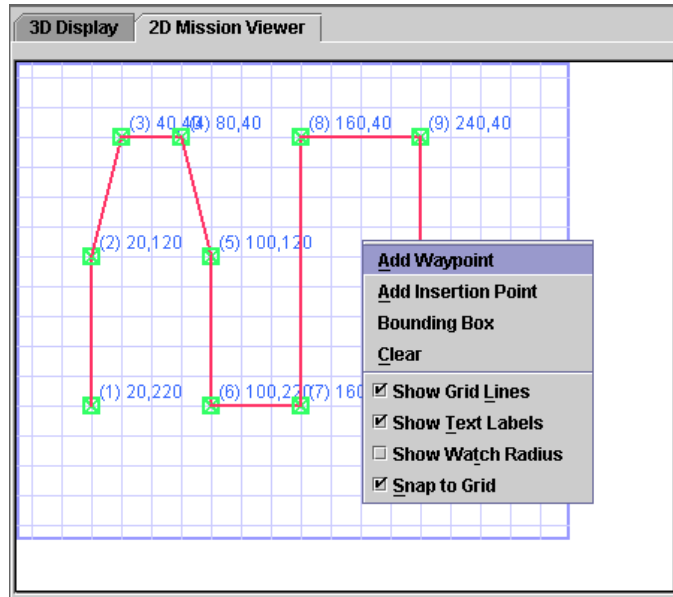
3D Display
2D Mission Viewer

(3) 40,40
(4) 80,40
(8) 160,40
(9) 240,40
(2) 20,120
(5) 100,120
(1) 20,220
(6) 100,220
(7) 160

Add Waypoint
Add Insertion Point
Bounding Box
Clear
☑ Show Grid Lines
☑ Show Text Labels
☐ Show Watch Radius
☑ Snap to Grid